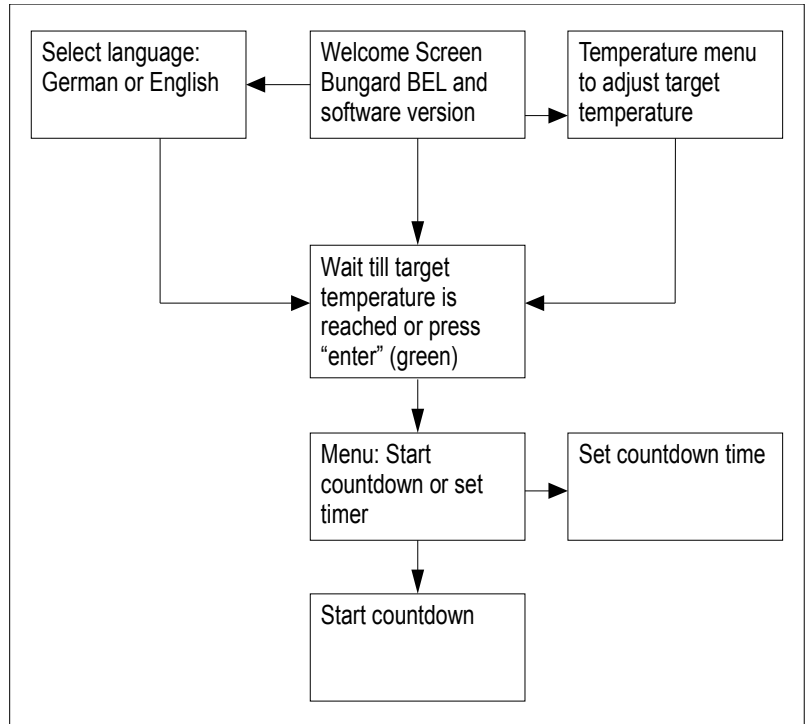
Select language: German or English

Welcome Screen Bungard BEL and software version

Temperature menu to adjust target temperature

Wait till target temperature is reached or press “enter” (green)

Menu: Start countdown or set timer

Set countdown time

Start countdown